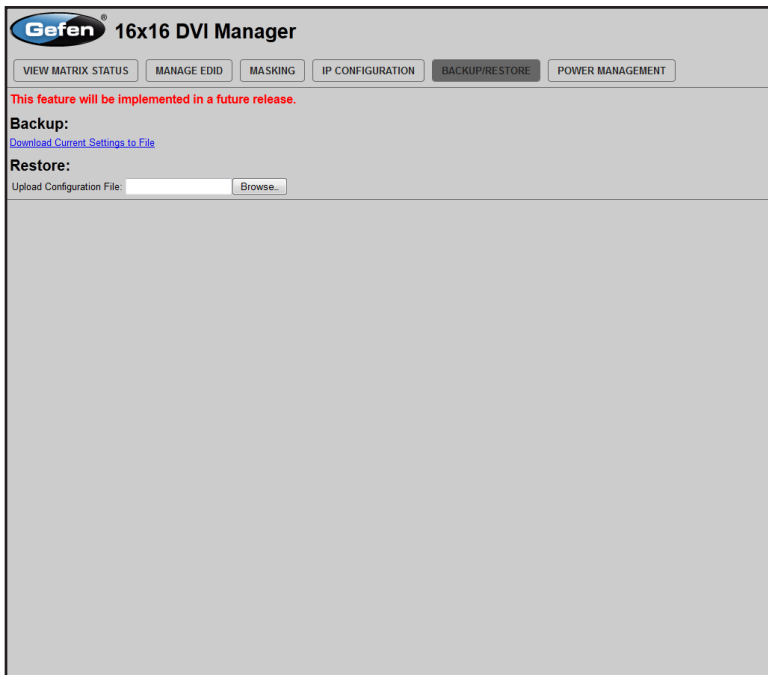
Gefen® 16x16 DVI Manager

VIEW MATRIX STATUS | MANAGE EDID | MASKING | IP CONFIGURATION | BACKUP/RESTORE | POWER MANAGEMENT

This feature will be implemented in a future release.

Backup:

Download Current Settings to File

Restore:

Upload Configuration File: Browse...